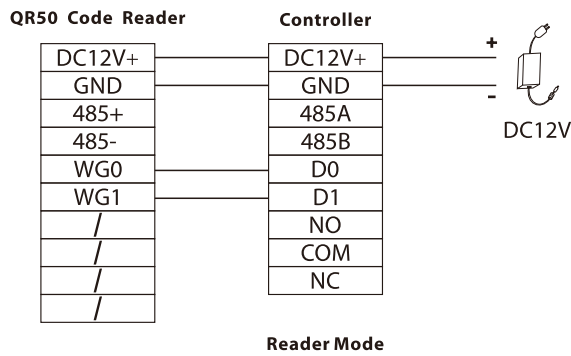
QR50 Code Reader

| DC12V+ |
|---|
| GND |
| 485+ |
| 485- |
| WG0 |
| WG1 |
| / |
| / |
| / |
| / |

Controller

| DC12V+ |
|---|
| GND |
| 485A |
| 485B |
| D0 |
| D1 |
| NO |
| COM |
| NC |

+

-

DC12V

Reader Mode